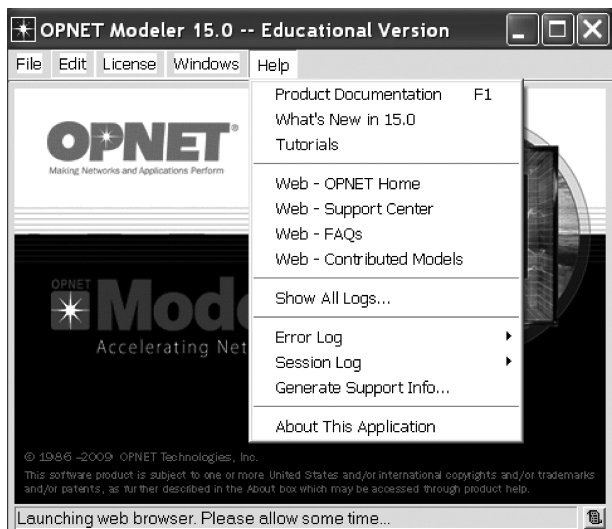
OPNET Modeler 15.0 -- Educational Version

File Edit License Windows Help

Product Documentation F1
What's New in 15.0
Tutorials

Web - OPNET Home
Web - Support Center
Web - FAQs
Web - Contributed Models

Show All Logs...

Error Log
Session Log
Generate Support Info...

About This Application

OPNET®
Making Networks and Applications Perform

OPNET
Mode
Accelerating Net

© 1986 -2009 OPNET Technologies, Inc.
This software product is subject to one or more United States and/or international copyrights and/or trademarks and/or patents, as further described in the About box which may be accessed through product help.

Launching web browser. Please allow some time...